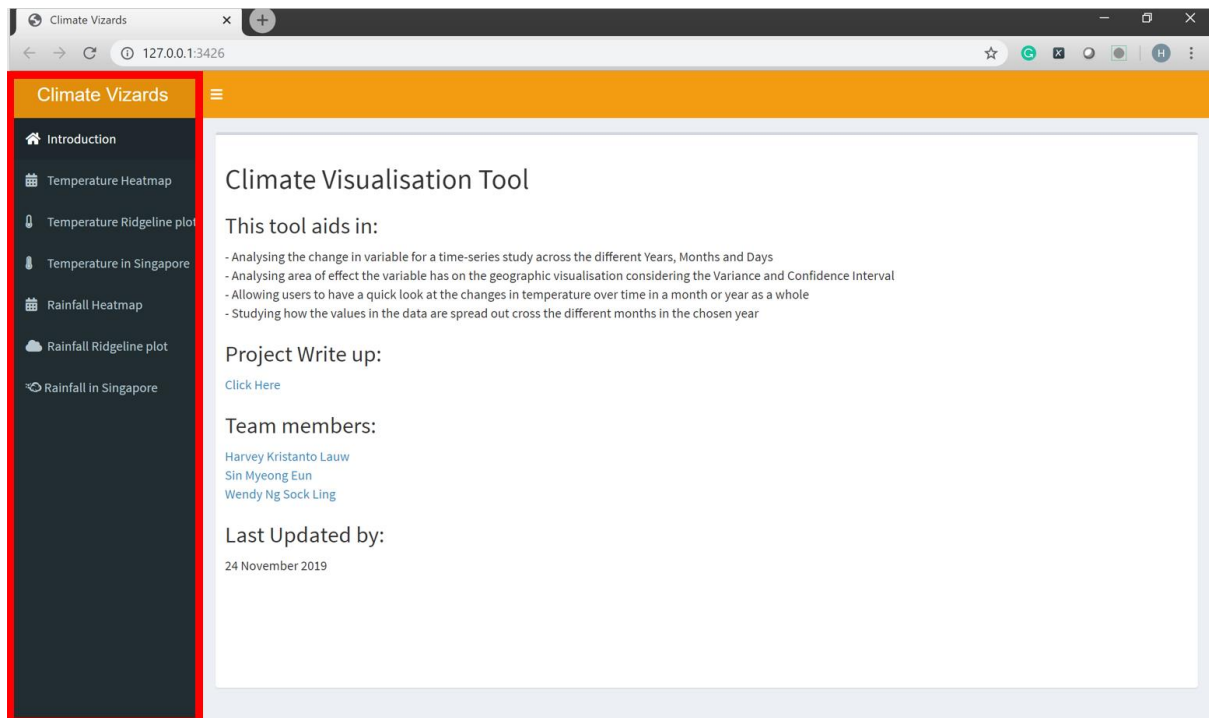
Climate Vizards
127.0.0.1:3426

Climate Vizards

Introduction
Temperature Heatmap
Temperature Ridgeline plot
Temperature in Singapore
Rainfall Heatmap
Rainfall Ridgeline plot
Rainfall in Singapore

Climate Visualisation Tool

This tool aids in:

- Analysing the change in variable for a time-series study across the different Years, Months and Days
- Analysing area of effect the variable has on the geographic visualisation considering the Variance and Confidence Interval
- Allowing users to have a quick look at the changes in temperature over time in a month or year as a whole
- Studying how the values in the data are spread out cross the different months in the chosen year

Project Write up:

Click Here

Team members:

Harvey Kristanto Lauw
Sin Myeong Eun
Wendy Ng Sock Ling

Last Updated by:

24 November 2019